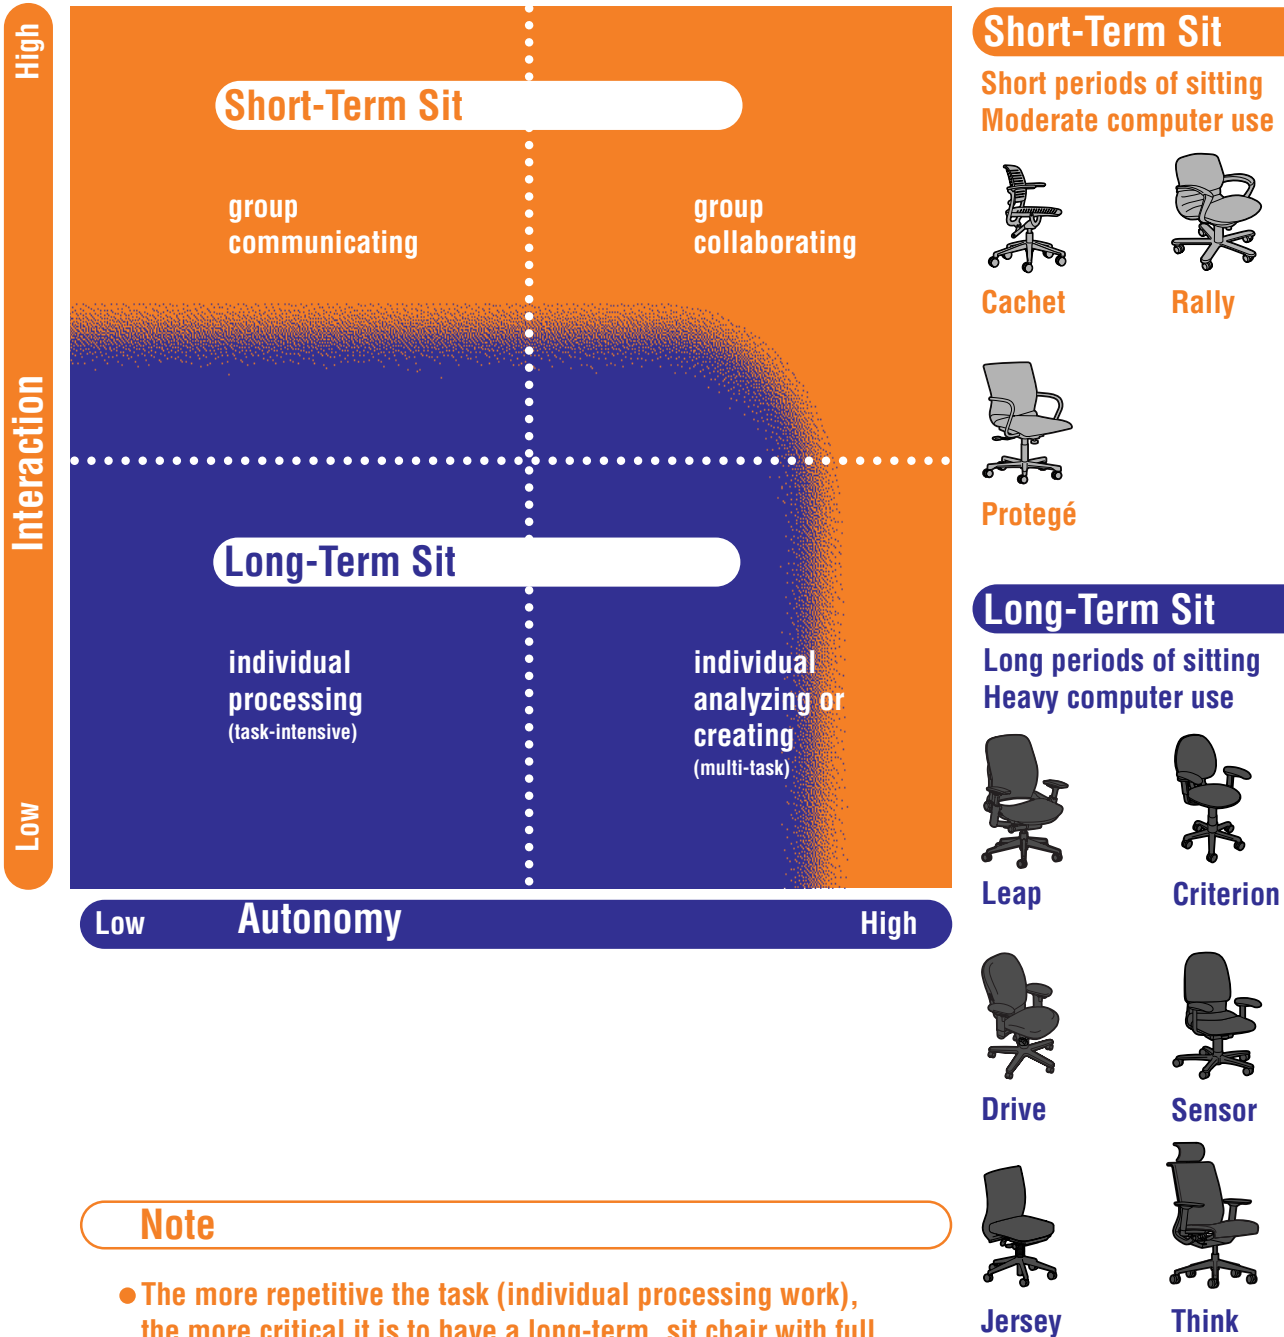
High

Interaction

Low

Short-Term Sit

group communicating

group collaborating

Long-Term Sit

individual processing (task-intensive)

individual analyzing or creating (multi-task)

Low Autonomy High

Short-Term Sit

Short periods of sitting
Moderate computer use

Cachet

Rally

Protegé

Long-Term Sit

Long periods of sitting
Heavy computer use

Leap

Criterion

Drive

Sensor

Jersey

Think

Note

● The more repetitive the task (individual processing work), the more critical it is to have a long-term sit chair with full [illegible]